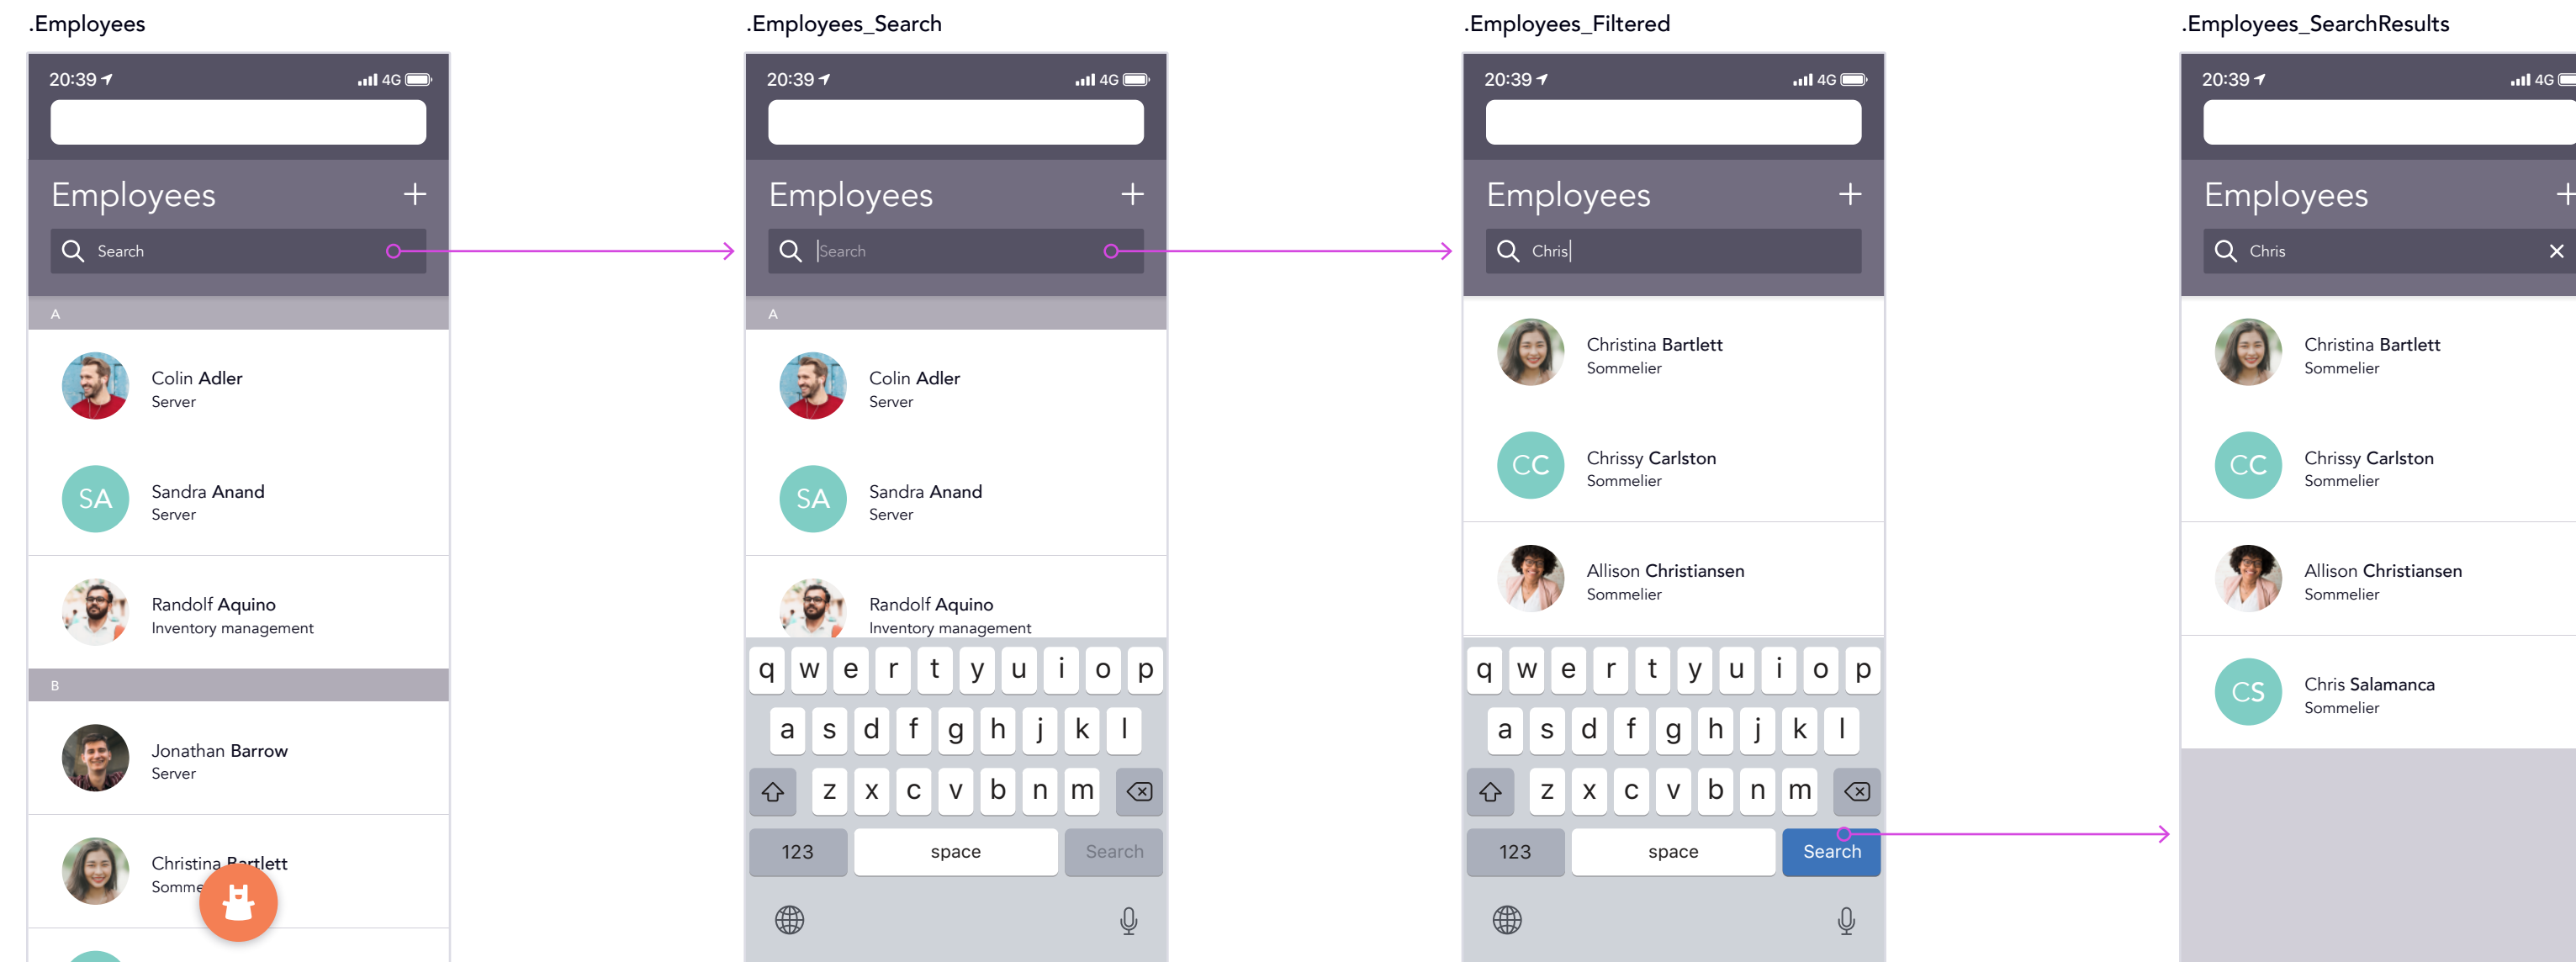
.Employees

20:39 4G

Employees +

Search

A

Colin Adler
Server

SA Sandra Anand
Server

Randolf Aquino
Inventory management

B

Jonathan Barrow
Server

Christina Bartlett
Somme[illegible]

.Employees_Search

20:39 4G

Employees +

Search

A

Colin Adler
Server

SA Sandra Anand
Server

Randolf Aquino
Inventory management

q w e r t y u i o p
a s d f g h j k l
z x c v b n m
123 space Search

.Employees_Filtered

20:39 4G

Employees +

Chris

Christina Bartlett
Sommelier

CC Chrissy Carlston
Sommelier

Allison Christiansen
Sommelier

q w e r t y u i o p
a s d f g h j k l
z x c v b n m
123 space Search

.Employees_SearchResults

20:39 4G

Employees +

Chris ×

Christina Bartlett
Sommelier

CC Chrissy Carlston
Sommelier

Allison Christiansen
Sommelier

CS Chris Salamanca
Sommelier